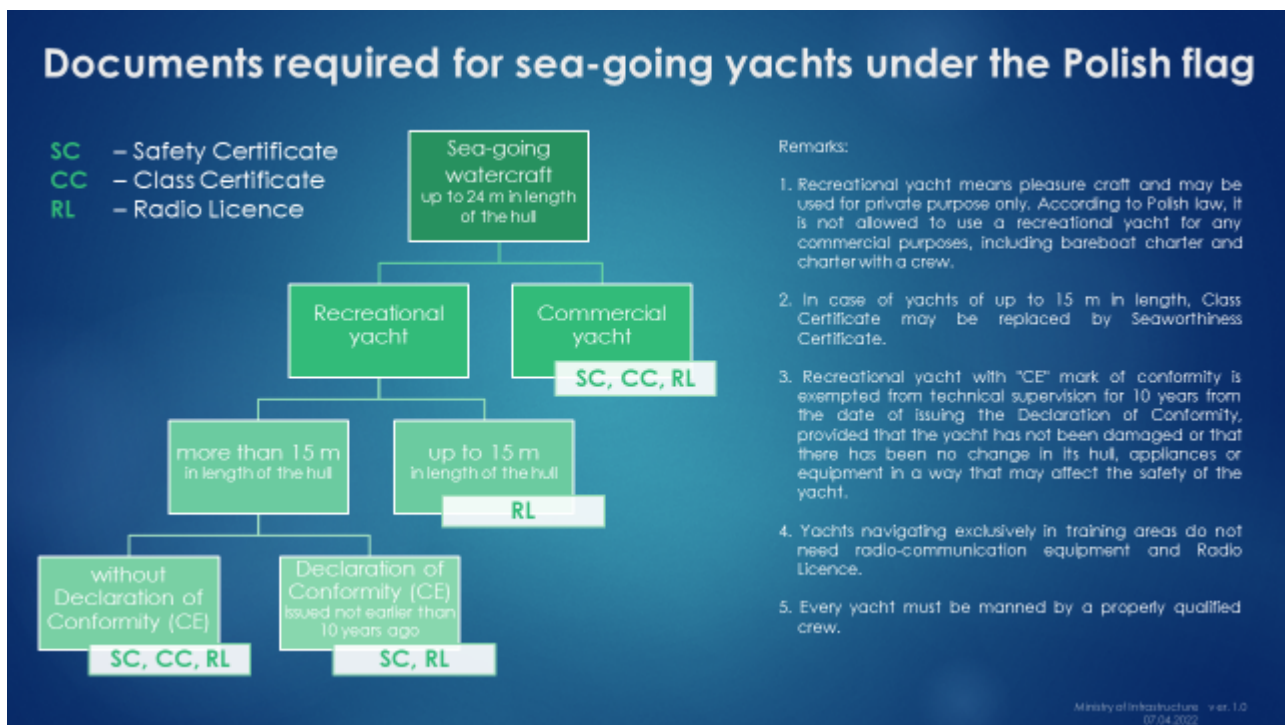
Documents required for sea-going yachts under the Polish flag

SC – Safety Certificate
CC – Class Certificate
RL – Radio Licence

Sea-going watercraft
up to 24 m in length of the hull

Recreational yacht

Commercial yacht

SC, CC, RL

more than 15 m
in length of the hull

up to 15 m
in length of the hull

RL

without Declaration of Conformity (CE)

SC, CC, RL

Declaration of Conformity (CE)
issued not earlier than 10 years ago

SC, RL

Remarks:

1. Recreational yacht means pleasure craft and may be used for private purpose only. According to Polish law, it is not allowed to use a recreational yacht for any commercial purposes, including bareboat charter and charter with a crew.

2. In case of yachts of up to 15 m in length, Class Certificate may be replaced by Seaworthiness Certificate.

3. Recreational yacht with "CE" mark of conformity is exempted from technical supervision for 10 years from the date of issuing the Declaration of Conformity, provided that the yacht has not been damaged or that there has been no change in its hull, appliances or equipment in a way that may affect the safety of the yacht.

4. Yachts navigating exclusively in training areas do not need radio-communication equipment and Radio Licence.

5. Every yacht must be manned by a properly qualified crew.

Ministry of Infrastructure ver. 1.0
07.04.2022